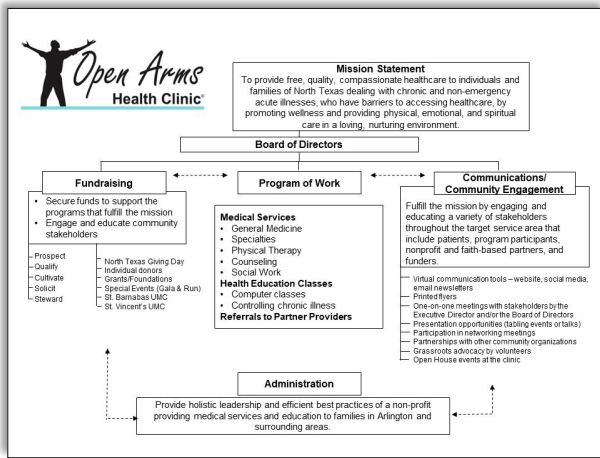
Open Arms
Health Clinic®

Mission Statement
To provide free, quality, compassionate healthcare to individuals and families of North Texas dealing with chronic and non-emergency acute illnesses, who have barriers to accessing healthcare, by promoting wellness and providing physical, emotional, and spiritual care in a loving, nurturing environment.

Board of Directors

Fundraising
- Secure funds to support the programs that fulfill the mission
- Engage and educate community stakeholders

Prospect
Qualify
Cultivate
Solicit
Steward

North Texas Giving Day
Individual donors
Grants/Foundations
Special Events (Gala & Run)
St. Barnabas UMC
St. Vincent's UMC

Program of Work

Medical Services
- General Medicine
- Specialties
- Physical Therapy
- Counseling
- Social Work

Health Education Classes
- Computer classes
- Controlling chronic illness

Referrals to Partner Providers

Communications/
Community Engagement
Fulfill the mission by engaging and educating a variety of stakeholders throughout the target service area that include patients, program participants, nonprofit and faith-based partners, and funders.

Virtual communication tools – website, social media, email newsletters
Printed flyers
One-on-one meetings with stakeholders by the Executive Director and/or the Board of Directors
Presentation opportunities (tabling events or talks)
Participation in networking meetings
Partnerships with other community organizations
Grassroots advocacy by volunteers
Open House events at the clinic

Administration
Provide holistic leadership and efficient best practices of a non-profit providing medical services and education to families in Arlington and surrounding areas.